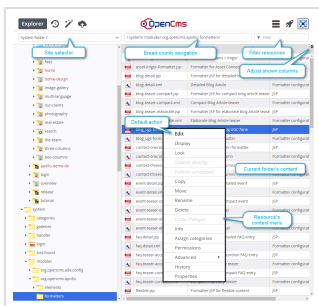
Explorer

OpenCms

System folder / /system/modules/org.opencms.apollo/formatters/

Site selector
Bread crumb navigation
Filter resources
Adjust shown columns
Default action
Current folder's content
Resource's context menu

faqs
home
home-design
image gallery
multi-language
our-clients
photography
real-estate
search
the-team
three-columns
two-columns
apollo-demo-de
login
overview
release
sites
system
categories
galleries
handler
login
modules
org.opencms.apollo.config
org.opencms.apollo
elements
formatters

accordion-tabs-formatter.jsp
blog-detail.jsp
blog-detail.xml
blog-list.jsp
blog-list.xml
blog-teaser.jsp
contact-detail.jsp
contact-...
event-detail.jsp
event-...
faq-...
flexible.jsp

Formatter for Accordion
Detailed Blog Article
Compact Blog Article
Elaborate Blog Article
Formatter for
Formatter JSP
Formatter FAQ entry
Formatter FAQ entry

Edit
Display
Lock
Copy
Move
Rename
Delete
Info
Assign categories
Permissions
Advanced
History
Properties